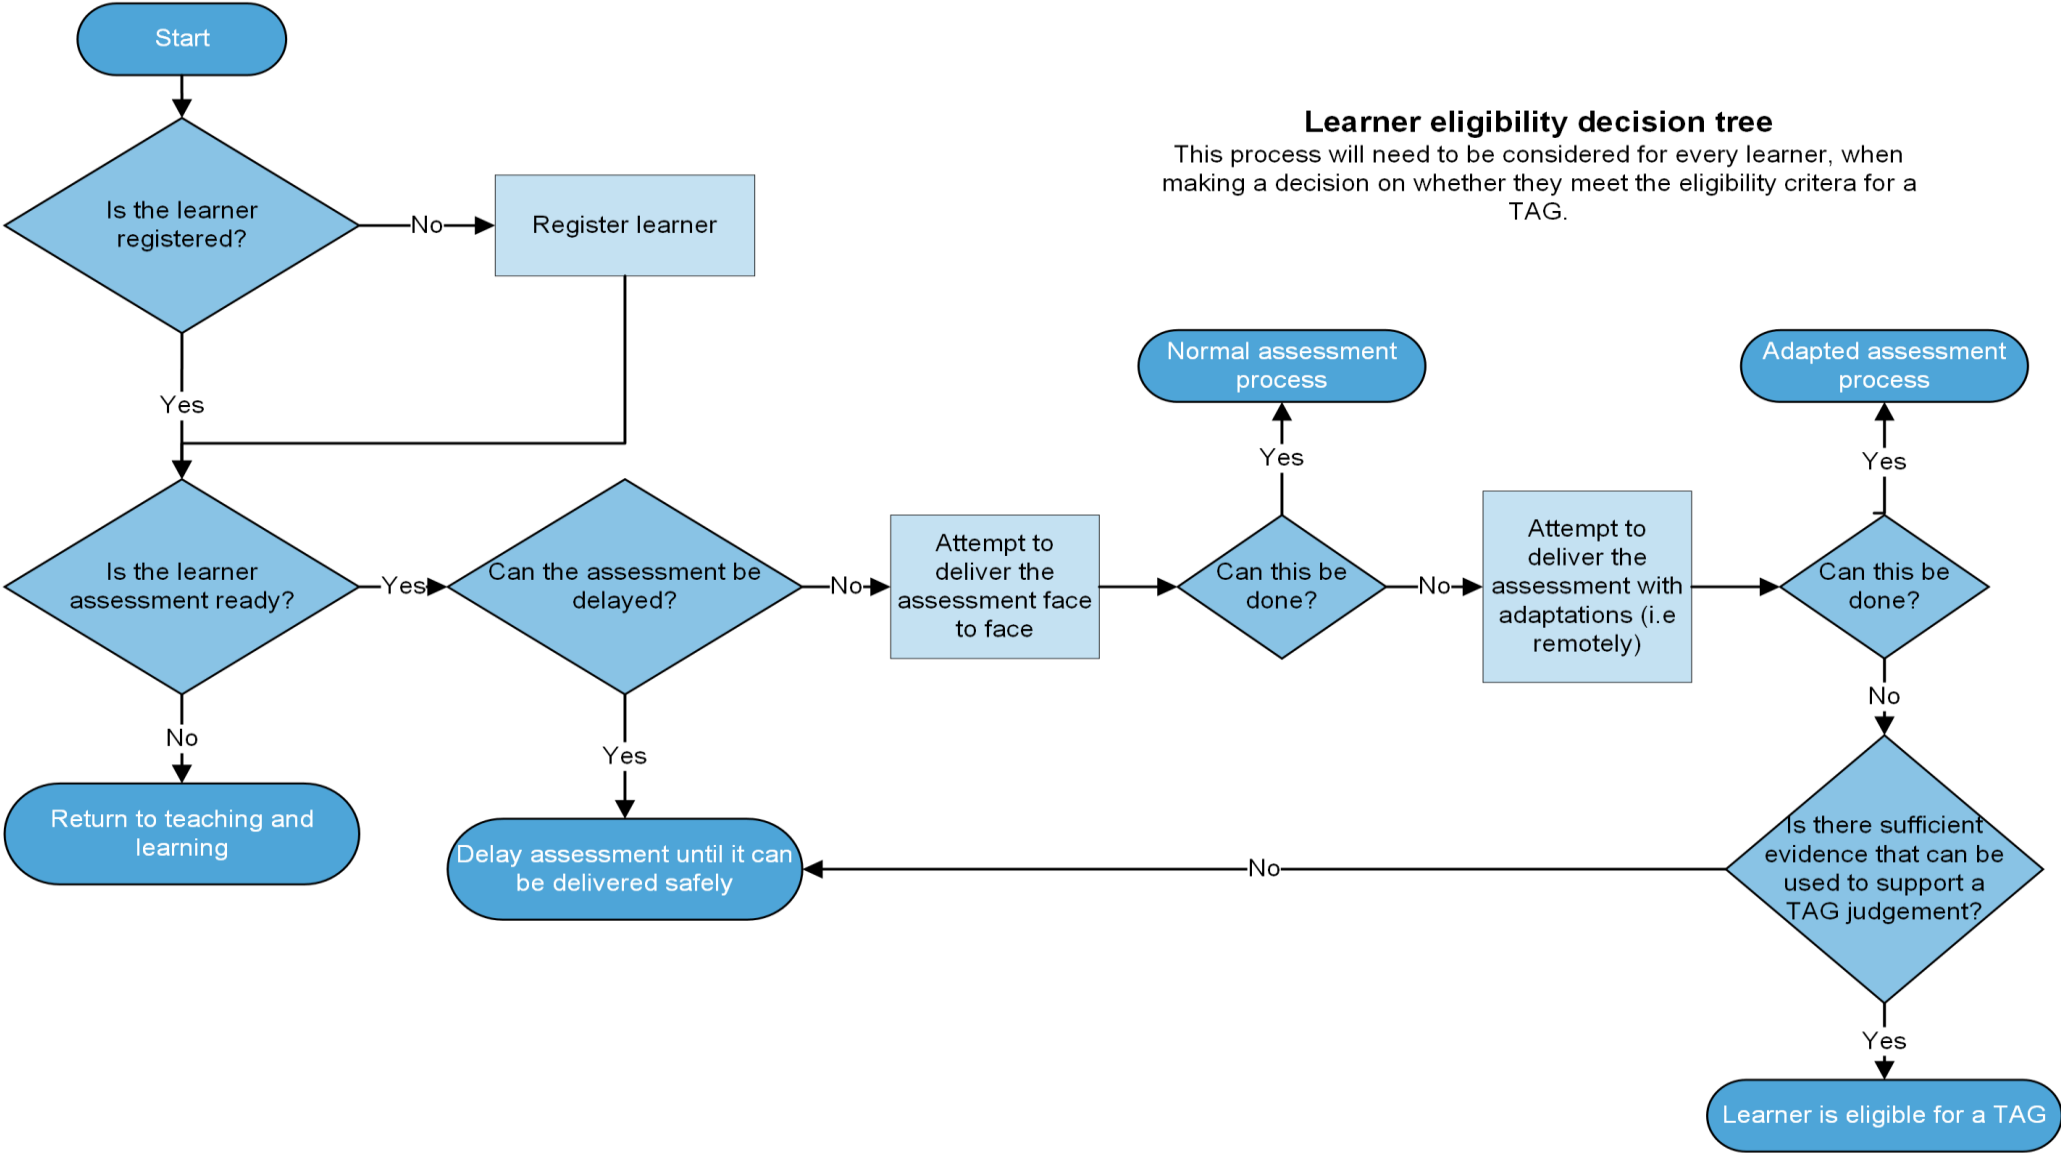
Learner eligibility decision tree

This process will need to be considered for every learner, when making a decision on whether they meet the eligibility critera for a TAG.

Start

Is the learner registered?

No

Register learner

Yes

Is the learner assessment ready?

No

Return to teaching and learning

Yes

Can the assessment be delayed?

Yes

Delay assessment until it can be delivered safely

No

Attempt to deliver the assessment face to face

Can this be done?

Yes

Normal assessment process

No

Attempt to deliver the assessment with adaptations (i.e remotely)

Can this be done?

Yes

Adapted assessment process

No

Is there sufficient evidence that can be used to support a TAG judgement?

No

Yes

Learner is eligible for a TAG